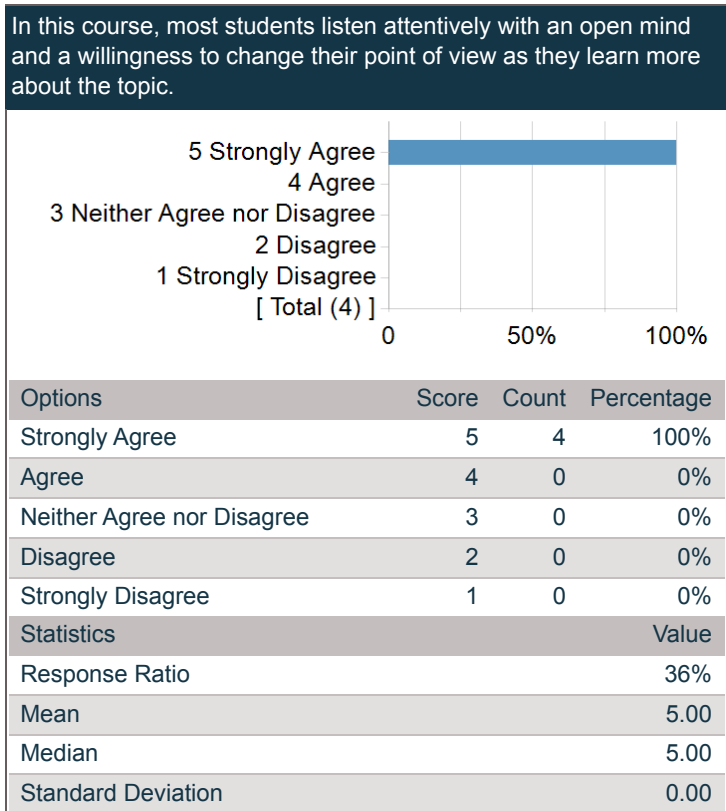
In this course, most students listen attentively with an open mind and a willingness to change their point of view as they learn more about the topic.

5 Strongly Agree
4 Agree
3 Neither Agree nor Disagree
2 Disagree
1 Strongly Disagree
[ Total (4) ]

0 50% 100%

| Options | Score | Count | Percentage |
|---|---|---|---|
| Strongly Agree | 5 | 4 | 100% |
| Agree | 4 | 0 | 0% |
| Neither Agree nor Disagree | 3 | 0 | 0% |
| Disagree | 2 | 0 | 0% |
| Strongly Disagree | 1 | 0 | 0% |

| Statistics | Value |
|---|---|
| Response Ratio | 36% |
| Mean | 5.00 |
| Median | 5.00 |
| Standard Deviation | 0.00 |